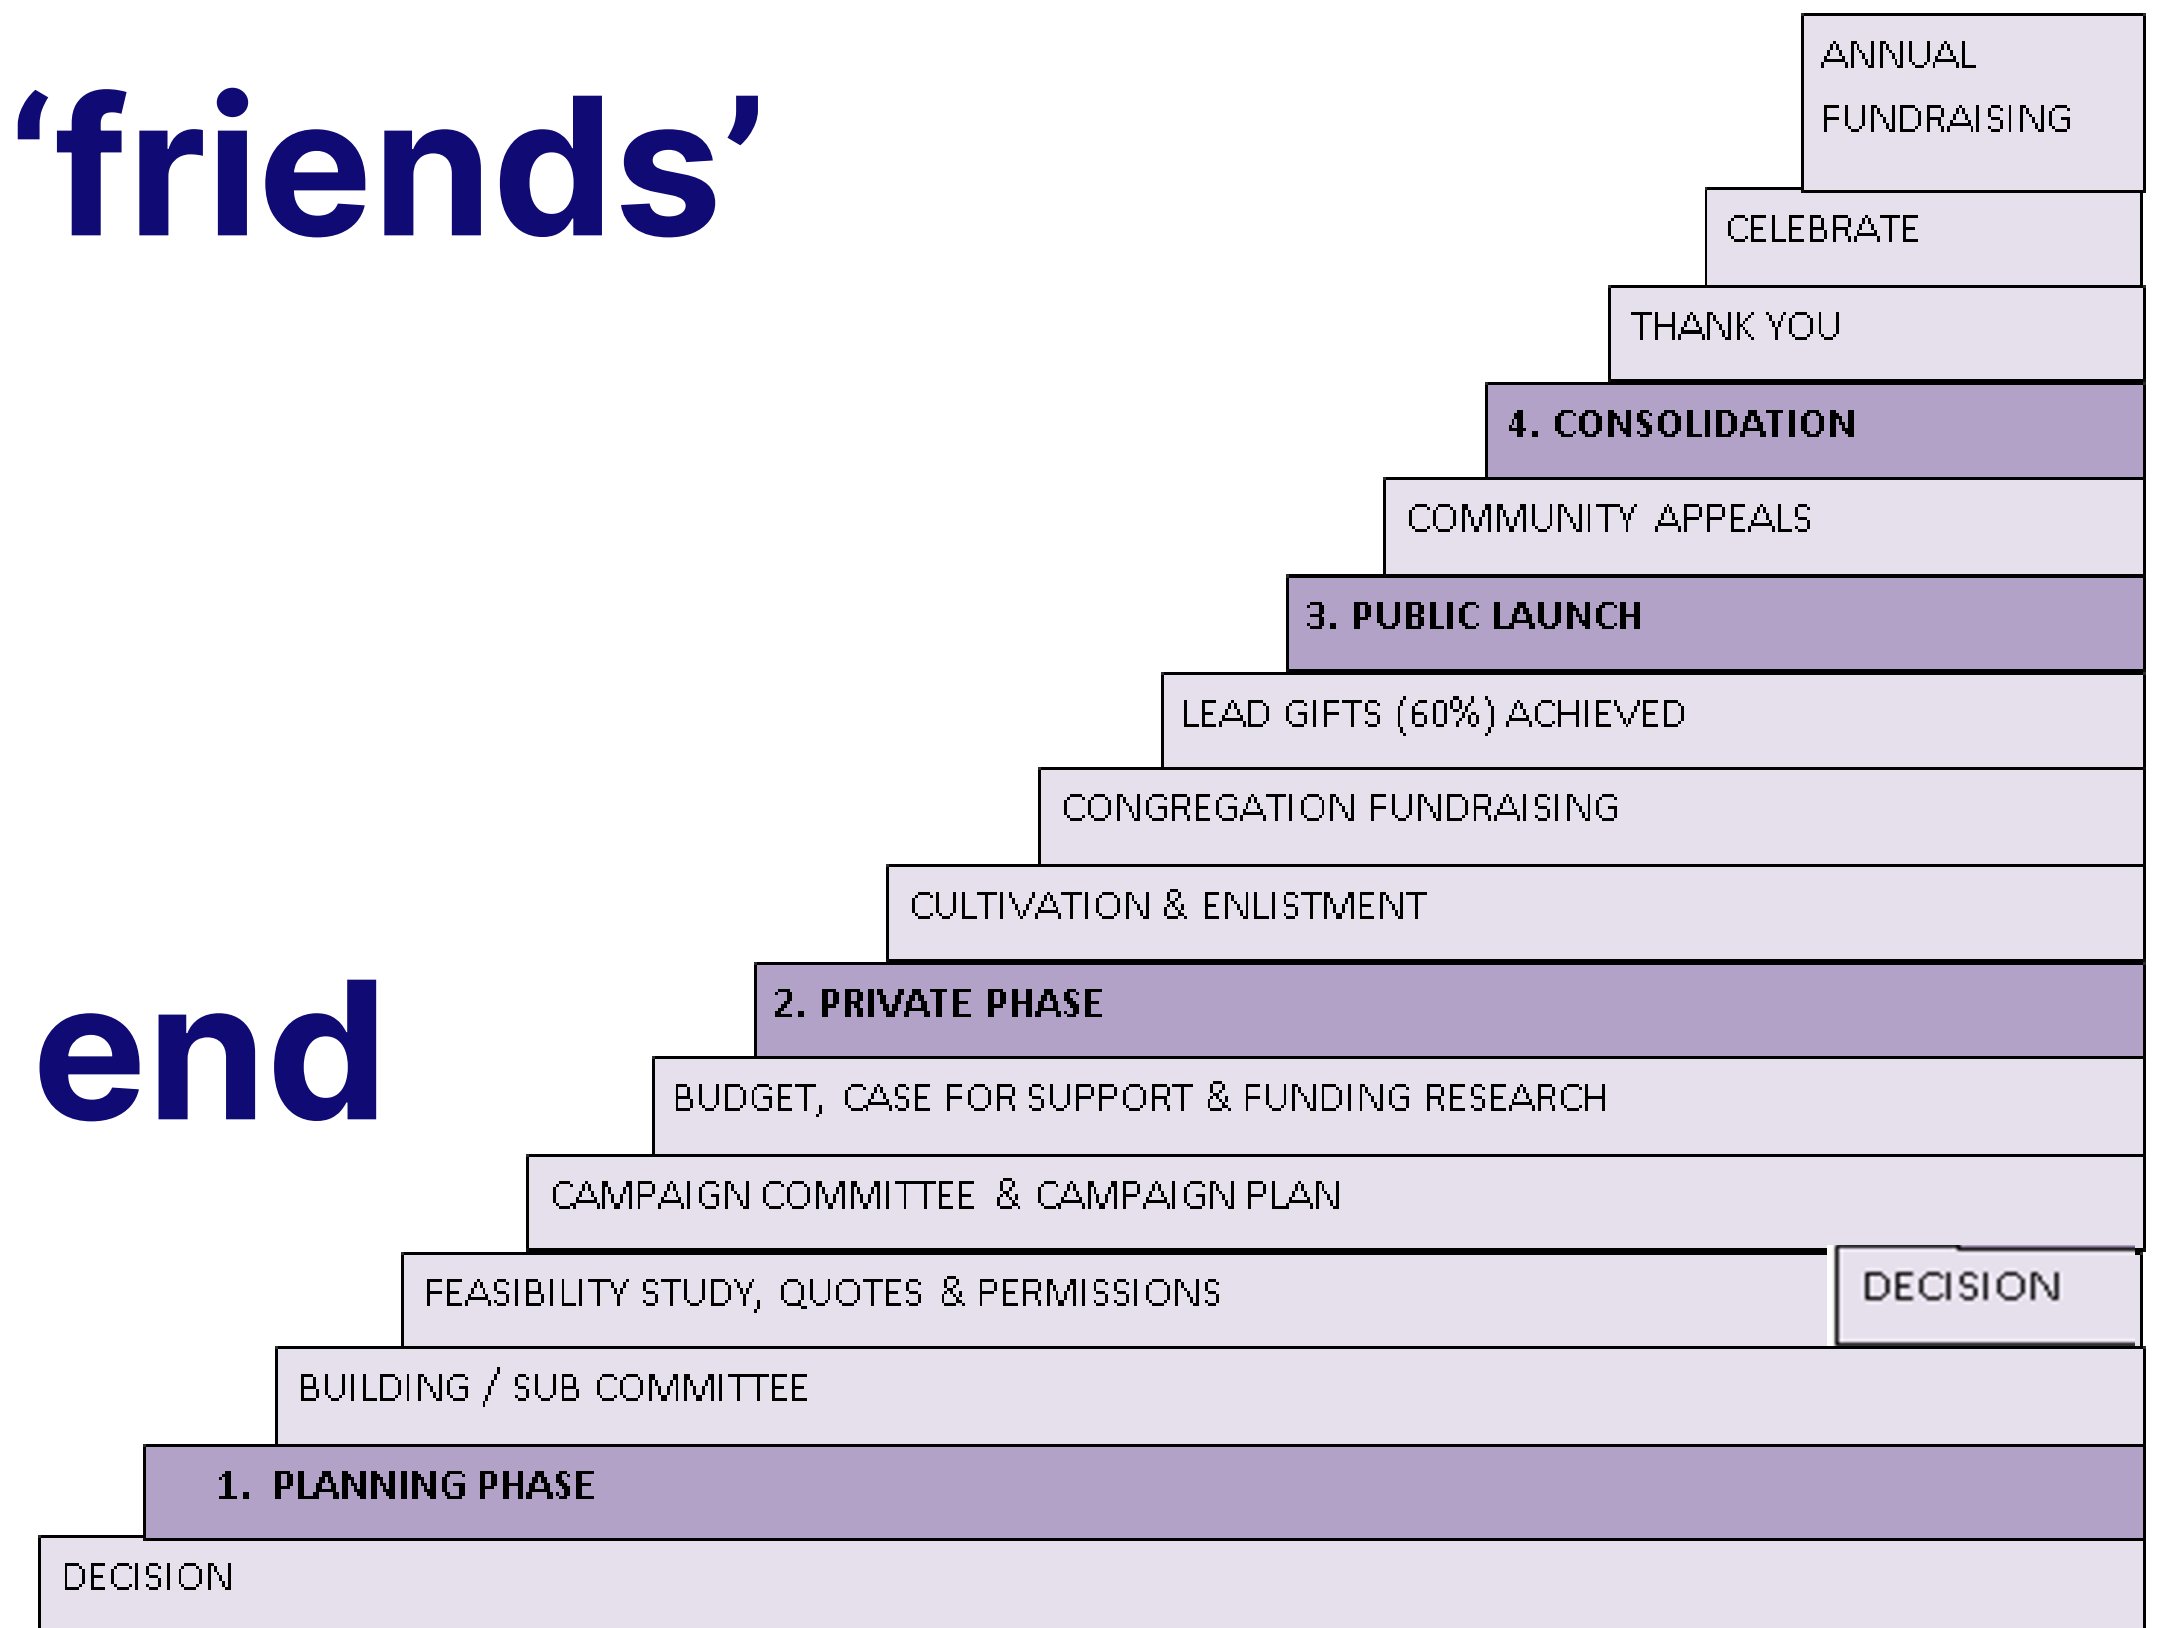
‘friends’

end

ANNUAL FUNDRAISING

CELEBRATE

THANK YOU

4. CONSOLIDATION

COMMUNITY APPEALS

3. PUBLIC LAUNCH

LEAD GIFTS (60%) ACHIEVED

CONGREGATION FUNDRAISING

CULTIVATION & ENLISTMENT

2. PRIVATE PHASE

BUDGET, CASE FOR SUPPORT & FUNDING RESEARCH

CAMPAIGN COMMITTEE & CAMPAIGN PLAN

FEASIBILITY STUDY, QUOTES & PERMISSIONS

DECISION

BUILDING / SUB COMMITTEE

1. PLANNING PHASE

DECISION